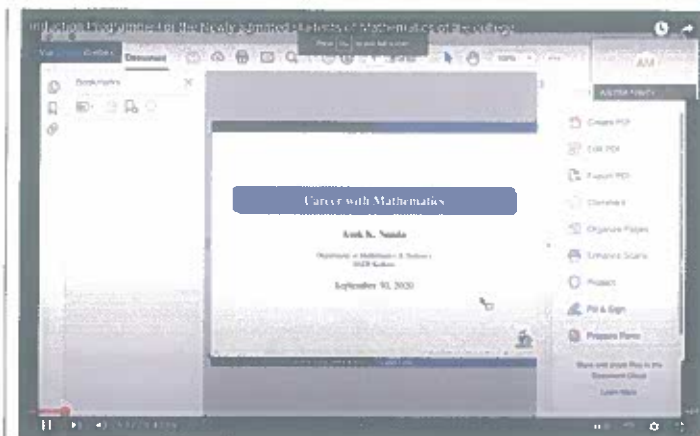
Induction Programme for the Newly Admitted Students of Mathematics of the college

Press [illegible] to exit full screen

Document

Bookmarks

AM

Career with Mathematics

Asok K. Nanda

Department of Mathematics & Statistics
IISER Kolkata

September 30, 2020

Create PDF

Edit PDF

Export PDF

Comment

Organize Pages

Enhance Scans

Protect

Fill & Sign

Prepare Form

Learn More